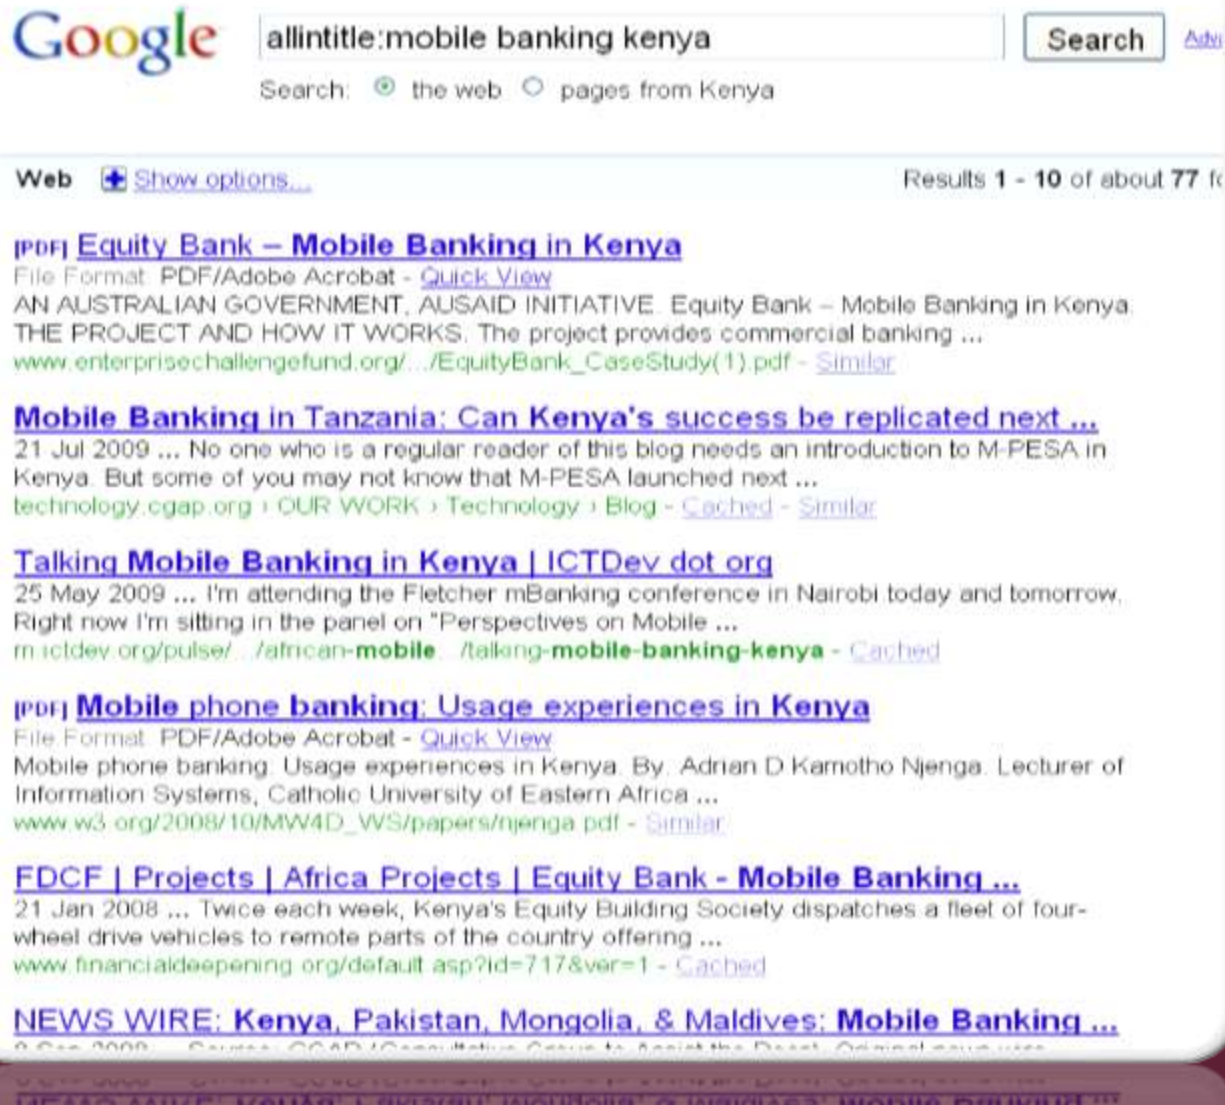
Google

allintitle:mobile banking kenya

Search

Adv

Search: the web pages from Kenya

Web Show options...

Results 1 - 10 of about 77 f

[PDF] Equity Bank – Mobile Banking in Kenya
File Format: PDF/Adobe Acrobat - Quick View
AN AUSTRALIAN GOVERNMENT, AUSAID INITIATIVE. Equity Bank – Mobile Banking in Kenya. THE PROJECT AND HOW IT WORKS. The project provides commercial banking ...
www.enterprisechallengefund.org/.../EquityBank_CaseStudy(1).pdf - Similar

Mobile Banking in Tanzania: Can Kenya's success be replicated next ...
21 Jul 2009 ... No one who is a regular reader of this blog needs an introduction to M-PESA in Kenya. But some of you may not know that M-PESA launched next ...
technology.cgap.org › OUR WORK › Technology › Blog - Cached - Similar

Talking Mobile Banking in Kenya | ICTDev dot org
25 May 2009 ... I'm attending the Fletcher mBanking conference in Nairobi today and tomorrow. Right now I'm sitting in the panel on "Perspectives on Mobile ...
m.ictdev.org/pulse/.../african-mobile.../talking-mobile-banking-kenya - Cached

[PDF] Mobile phone banking: Usage experiences in Kenya
File Format: PDF/Adobe Acrobat - Quick View
Mobile phone banking: Usage experiences in Kenya. By: Adrian D Kamotho Njenga. Lecturer of Information Systems, Catholic University of Eastern Africa ...
www.w3.org/2008/10/MW4D_WS/papers/njenga.pdf - Similar

FDCF | Projects | Africa Projects | Equity Bank - Mobile Banking ...
21 Jan 2008 ... Twice each week, Kenya's Equity Building Society dispatches a fleet of four-wheel drive vehicles to remote parts of the country offering ...
www.financialdeepening.org/default.asp?id=717&ver=1 - Cached

NEWS WIRE: Kenya, Pakistan, Mongolia, & Maldives: Mobile Banking ...
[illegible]